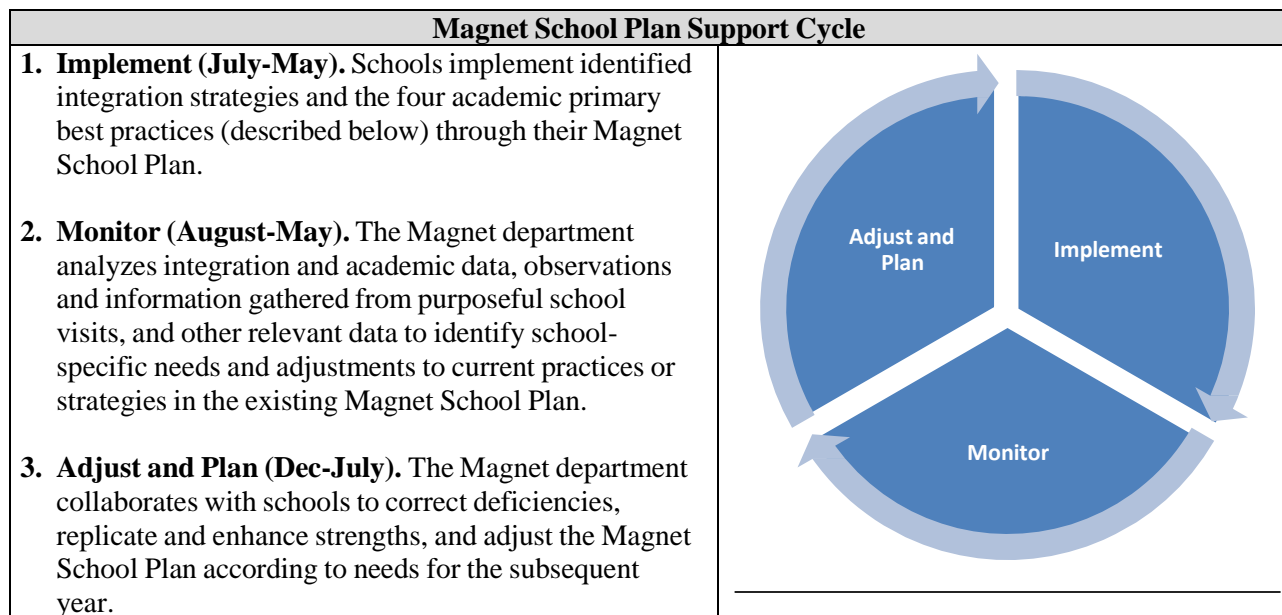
**Magnet School Plan Support Cycle**

1. **Implement (July-May).** Schools implement identified integration strategies and the four academic primary best practices (described below) through their Magnet School Plan.

2. **Monitor (August-May).** The Magnet department analyzes integration and academic data, observations and information gathered from purposeful school visits, and other relevant data to identify school-specific needs and adjustments to current practices or strategies in the existing Magnet School Plan.

3. **Adjust and Plan (Dec-July).** The Magnet department collaborates with schools to correct deficiencies, replicate and enhance strengths, and adjust the Magnet School Plan according to needs for the subsequent year.

Adjust and Plan

Implement

Monitor